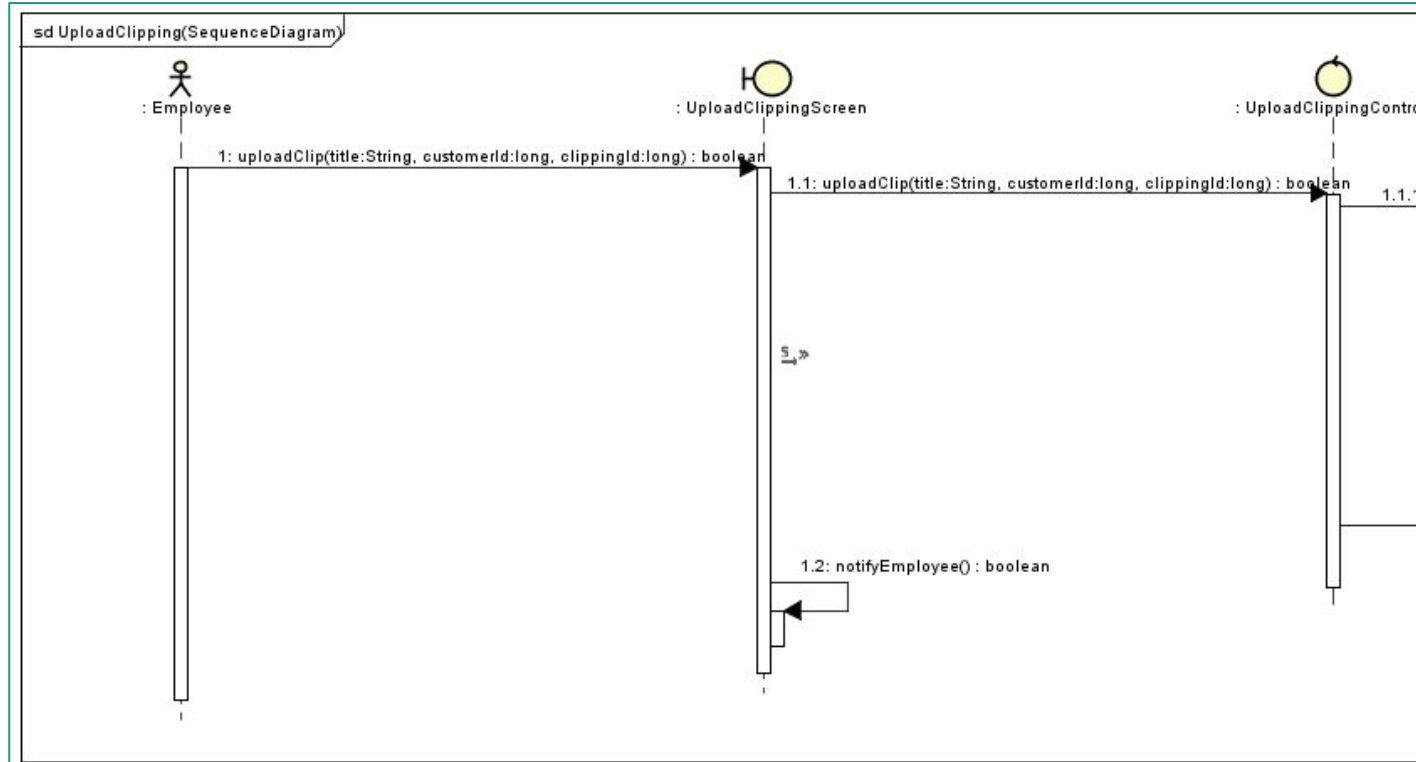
sd UploadClipping(SequenceDiagram)

: Employee

: UploadClippingScreen

: UploadClippingContro

1: uploadClip(title:String, customerId:long, clippingId:long) : boolean

1.1: uploadClip(title:String, customerId:long, clippingId:long) : boolean

1.1.1

1.2: notifyEmployee() : boolean